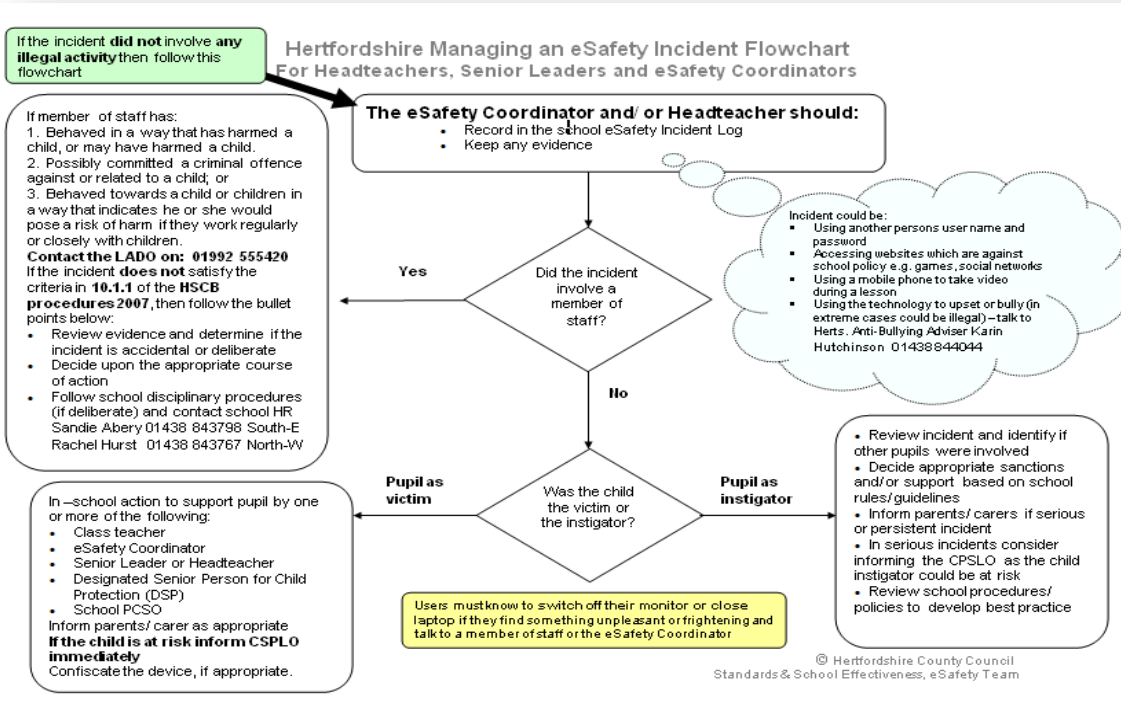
If the incident **did not** involve **any illegal activity** then follow this flowchart

Hertfordshire Managing an eSafety Incident Flowchart
For Headteachers, Senior Leaders and eSafety Coordinators

The eSafety Coordinator and/ or Headteacher should:
- Record in the school eSafety Incident Log
- Keep any evidence

If member of staff has:
1. Behaved in a way that has harmed a child, or may have harmed a child.
2. Possibly committed a criminal offence against or related to a child; or
3. Behaved towards a child or children in a way that indicates he or she would pose a risk of harm if they work regularly or closely with children.
**Contact the LADO on: 01992 555420**
If the incident **does not** satisfy the criteria in **10.1.1** of the **HSCB procedures 2007**, then follow the bullet points below:
- Review evidence and determine if the incident is accidental or deliberate
- Decide upon the appropriate course of action
- Follow school disciplinary procedures (if deliberate) and contact school HR Sandie Abery 01438 843798 South-E Rachel Hurst 01438 843767 North-W

Yes

Did the incident involve a member of staff?

Incident could be:
- Using another persons user name and password
- Accessing websites which are against school policy e.g. games, social networks
- Using a mobile phone to take video during a lesson
- Using the technology to upset or bully (in extreme cases could be illegal) – talk to Herts. Anti-Bullying Adviser Karin Hutchinson 01438844044

No

Pupil as victim

Was the child the victim or the instigator?

Pupil as instigator

- Review incident and identify if other pupils were involved
- Decide appropriate sanctions and/or support based on school rules/ guidelines
- Inform parents/ carers if serious or persistent incident
- In serious incidents consider informing the CPSLO as the child instigator could be at risk
- Review school procedures/ policies to develop best practice

In –school action to support pupil by one or more of the following:
- Class teacher
- eSafety Coordinator
- Senior Leader or Headteacher
- Designated Senior Person for Child Protection (DSP)
- School PCSO

Inform parents/ carer as appropriate
**If the child is at risk inform CSPLO immediately**
Confiscate the device, if appropriate.

Users must know to switch off their monitor or close laptop if they find something unpleasant or frightening and talk to a member of staff or the eSafety Coordinator

© Hertfordshire County Council
Standards & School Effectiveness, eSafety Team